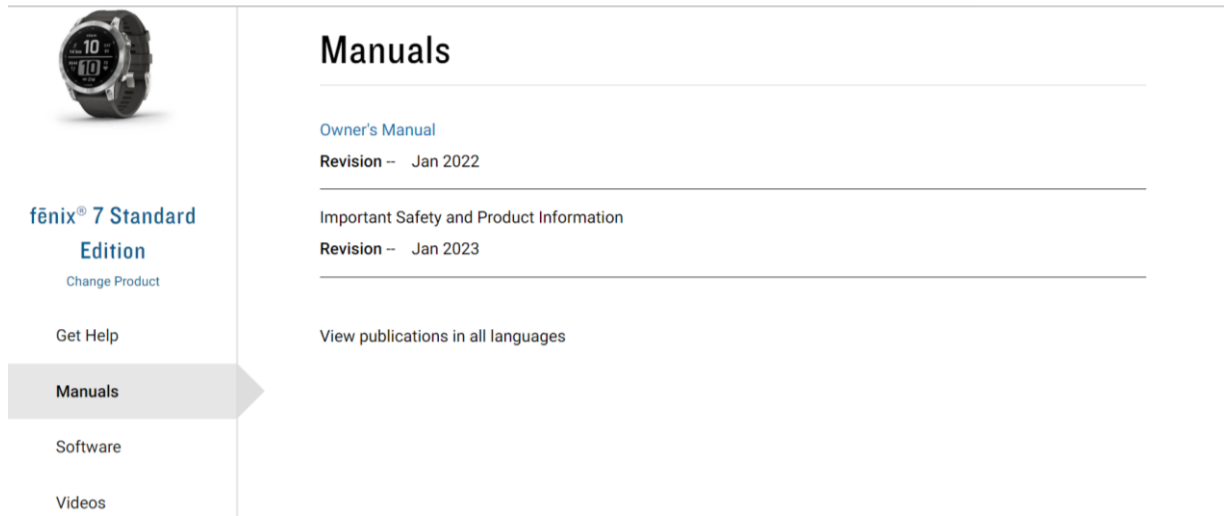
10
10

fēnix® 7 Standard Edition
Change Product

Get Help

Manuals

Software

Videos

Manuals

Owner's Manual
Revision -- Jan 2022

Important Safety and Product Information
Revision -- Jan 2023

View publications in all languages